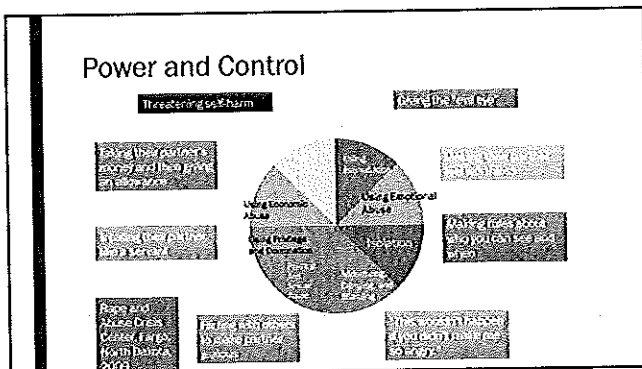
Power and Control

Threatening self-harm

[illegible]

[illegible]

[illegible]

Using Intimidation

Using Emotional Abuse

Isolation

Using Economic Abuse

Using Privilege and Dominance

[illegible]

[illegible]

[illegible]

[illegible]

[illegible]

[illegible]

Rape and Abuse Crisis Center, Fargo, North Dakota, 2013

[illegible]

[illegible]